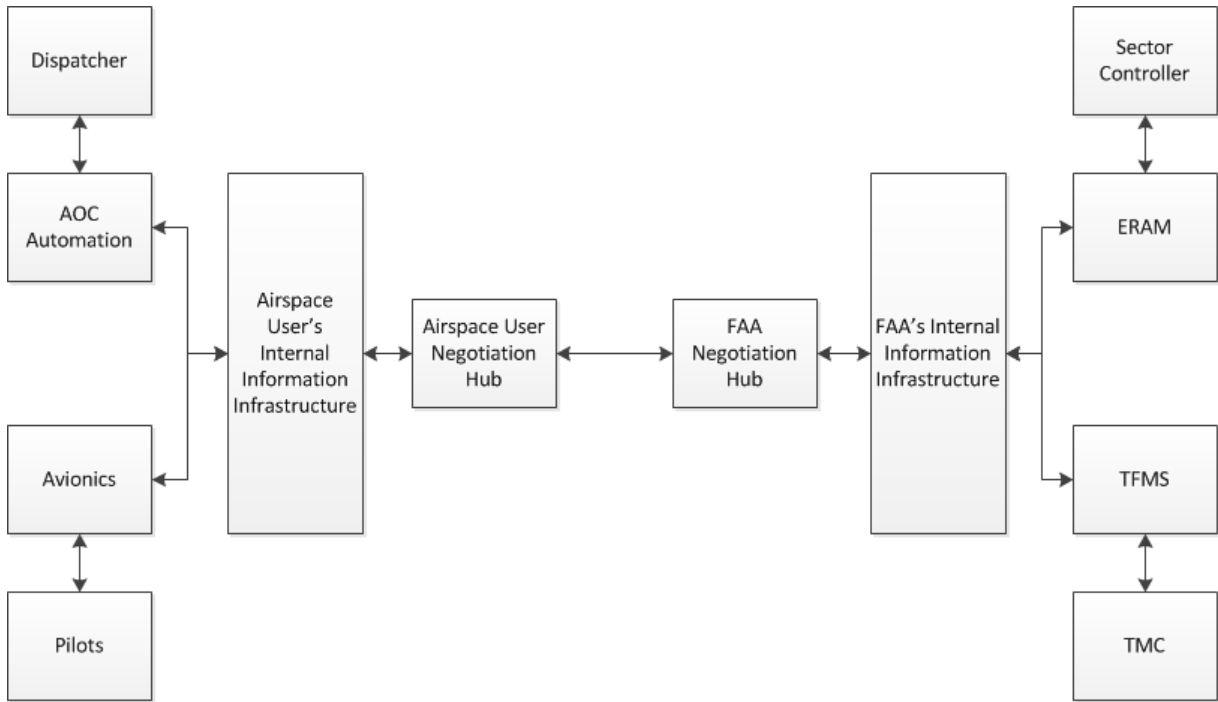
Dispatcher

AOC Automation

Avionics

Pilots

Airspace User's Internal Information Infrastructure

Airspace User Negotiation Hub

FAA Negotiation Hub

FAA's Internal Information Infrastructure

Sector Controller

ERAM

TFMS

TMC